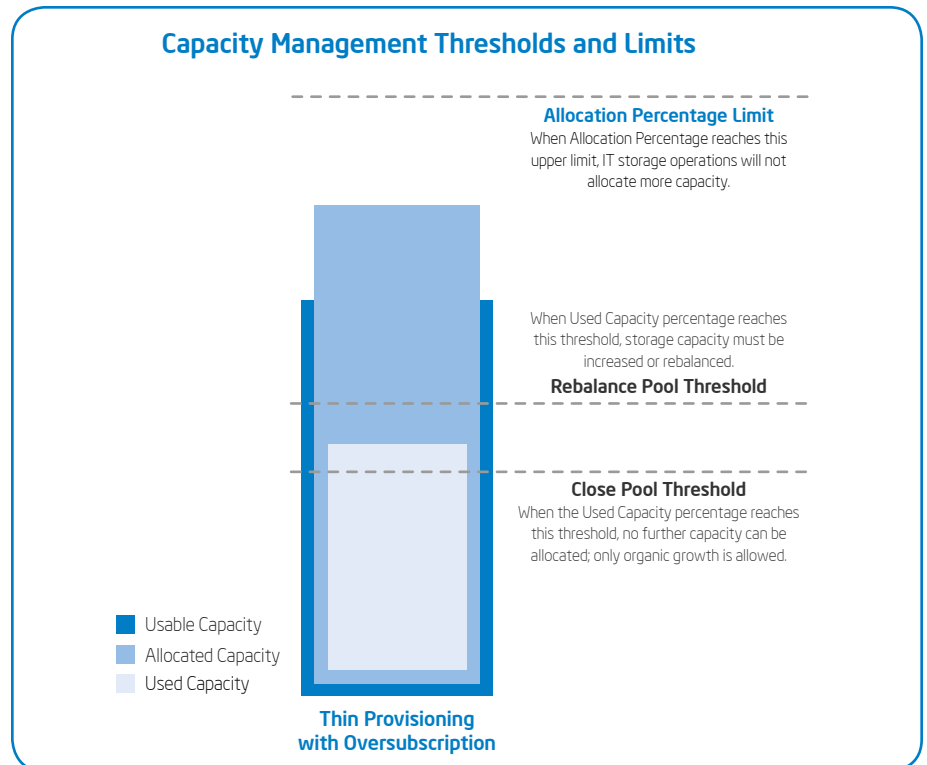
Capacity Management Thresholds and Limits

Allocation Percentage Limit
When Allocation Percentage reaches this upper limit, IT storage operations will not allocate more capacity.

When Used Capacity percentage reaches this threshold, storage capacity must be increased or rebalanced.
Rebalance Pool Threshold

Close Pool Threshold
When the Used Capacity percentage reaches this threshold, no further capacity can be allocated; only organic growth is allowed.

Usable Capacity
Allocated Capacity
Used Capacity

Thin Provisioning with Oversubscription